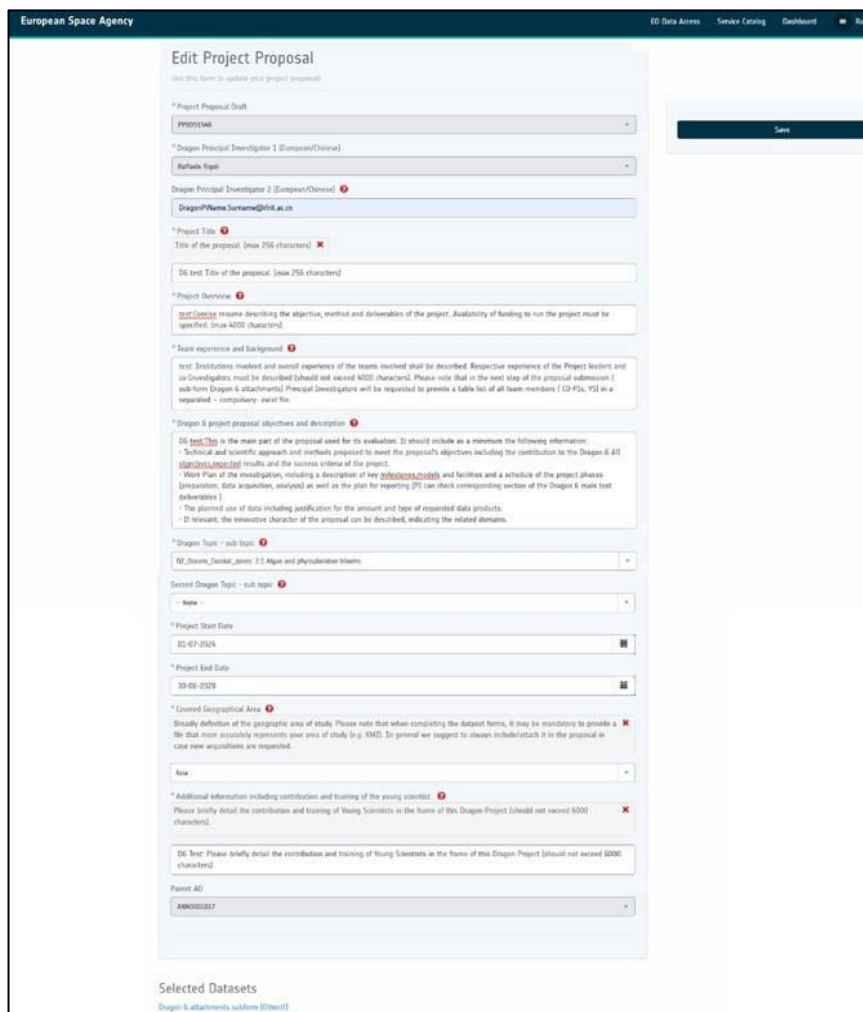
European Space Agency

EO Data Access Service Catalog Dashboard Ro

Edit Project Proposal

Use this form to update your project proposals

* Project Proposal Draft

PP0051546

* Dragon Principal Investigator 1 (European/Chinese)

Raffaele Foglo

Dragon Principal Investigator 2 (European/Chinese)

DragonPIName.Surname@ifnl.ac.cn

* Project Title

Title of the proposal. (max 256 characters)

D6 test Title of the proposal. (max 256 characters)

* Project Overview

test Concise resume describing the objective, method and deliverables of the project. Availability of funding to run the project must be specified. (max 4000 characters)

* Team experience and background

test: Institutions involved and overall experience of the teams involved shall be described. Respective experience of the Project leaders and co-Investigators must be described (should not exceed 4000 characters). Please note that in the next step of the proposal submission ( sub-form Dragon 6 attachments) Principal Investigators will be requested to provide a table list of all team members ( CO-PIs, YS) in a separated – compulsory- excel file.

* Dragon 6 project proposal objectives and description

D6 test This is the main part of the proposal used for its evaluation. It should include as a minimum the following information:
- Technical and scientific approach and methods proposed to meet the proposal's objectives including the contribution to the Dragon 6 AO objectives,expected results and the success criteria of the project.
- Work Plan of the investigation, including a description of key milestones,models and facilities and a schedule of the project phases (preparation, data acquisition, analysis) as well as the plan for reporting (PI can check corresponding section of the Dragon 6 main text deliverables ).
- The planned use of data including justification for the amount and type of requested data products.
- If relevant, the innovative character of the proposal can be described, indicating the related domains.

* Dragon Topic - sub topic

02_Ocean_(costal_zones 2.1 Algae and phytoplankton blooms

Second Dragon Topic - sub topic

-- None --

* Project Start Date

01-07-2024

* Project End Date

30-06-2028

* Covered Geographical Area

Broadly definition of the geographic area of study. Please note that when completing the dataset forms, it may be mandatory to provide a file that more accurately represents your area of study (e.g. KMZ). In general we suggest to always include/attach it in the proposal in case new acquisitions are requested.

Asia

* Additional information including contribution and training of the young scientist

Please briefly detail the contribution and training of Young Scientists in the frame of this Dragon Project (should not exceed 6000 characters).

D6 Test: Please briefly detail the contribution and training of Young Scientists in the frame of this Dragon Project (should not exceed 6000 characters).

Parent AO

ANN0001017

Save

Selected Datasets

Dragon 6 attachments subform (Dtbentf)